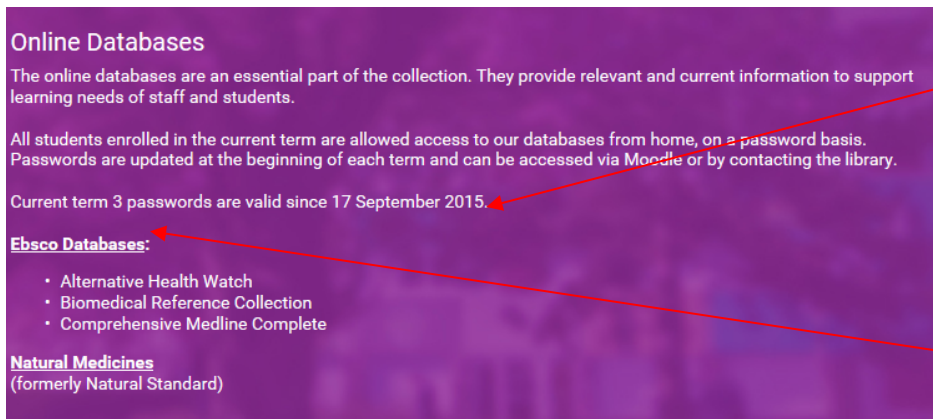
Online Databases

The online databases are an essential part of the collection. They provide relevant and current information to support learning needs of staff and students.

All students enrolled in the current term are allowed access to our databases from home, on a password basis. Passwords are updated at the beginning of each term and can be accessed via Moodle or by contacting the library.

Current term 3 passwords are valid since 17 September 2015.

Ebsco Databases:

- Alternative Health Watch
- Biomedical Reference Collection
- Comprehensive Medline Complete

Natural Medicines
(formerly Natural Standard)